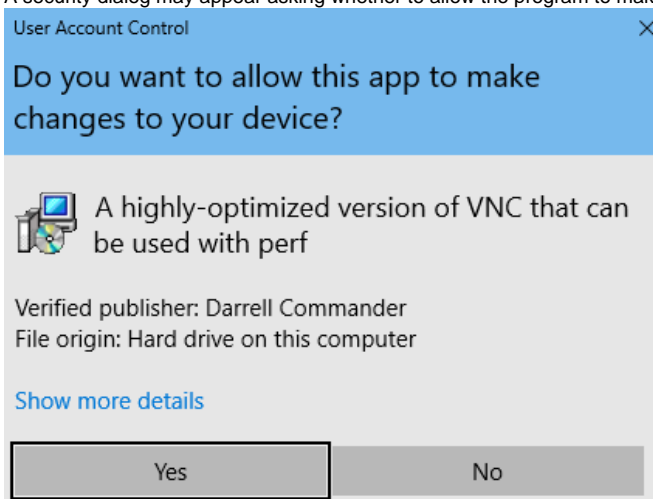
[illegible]

User Account Control

×

Do you want to allow this app to make changes to your device?

A highly-optimized version of VNC that can be used with perf

Verified publisher: Darrell Commander
File origin: Hard drive on this computer

Show more details

Yes

No